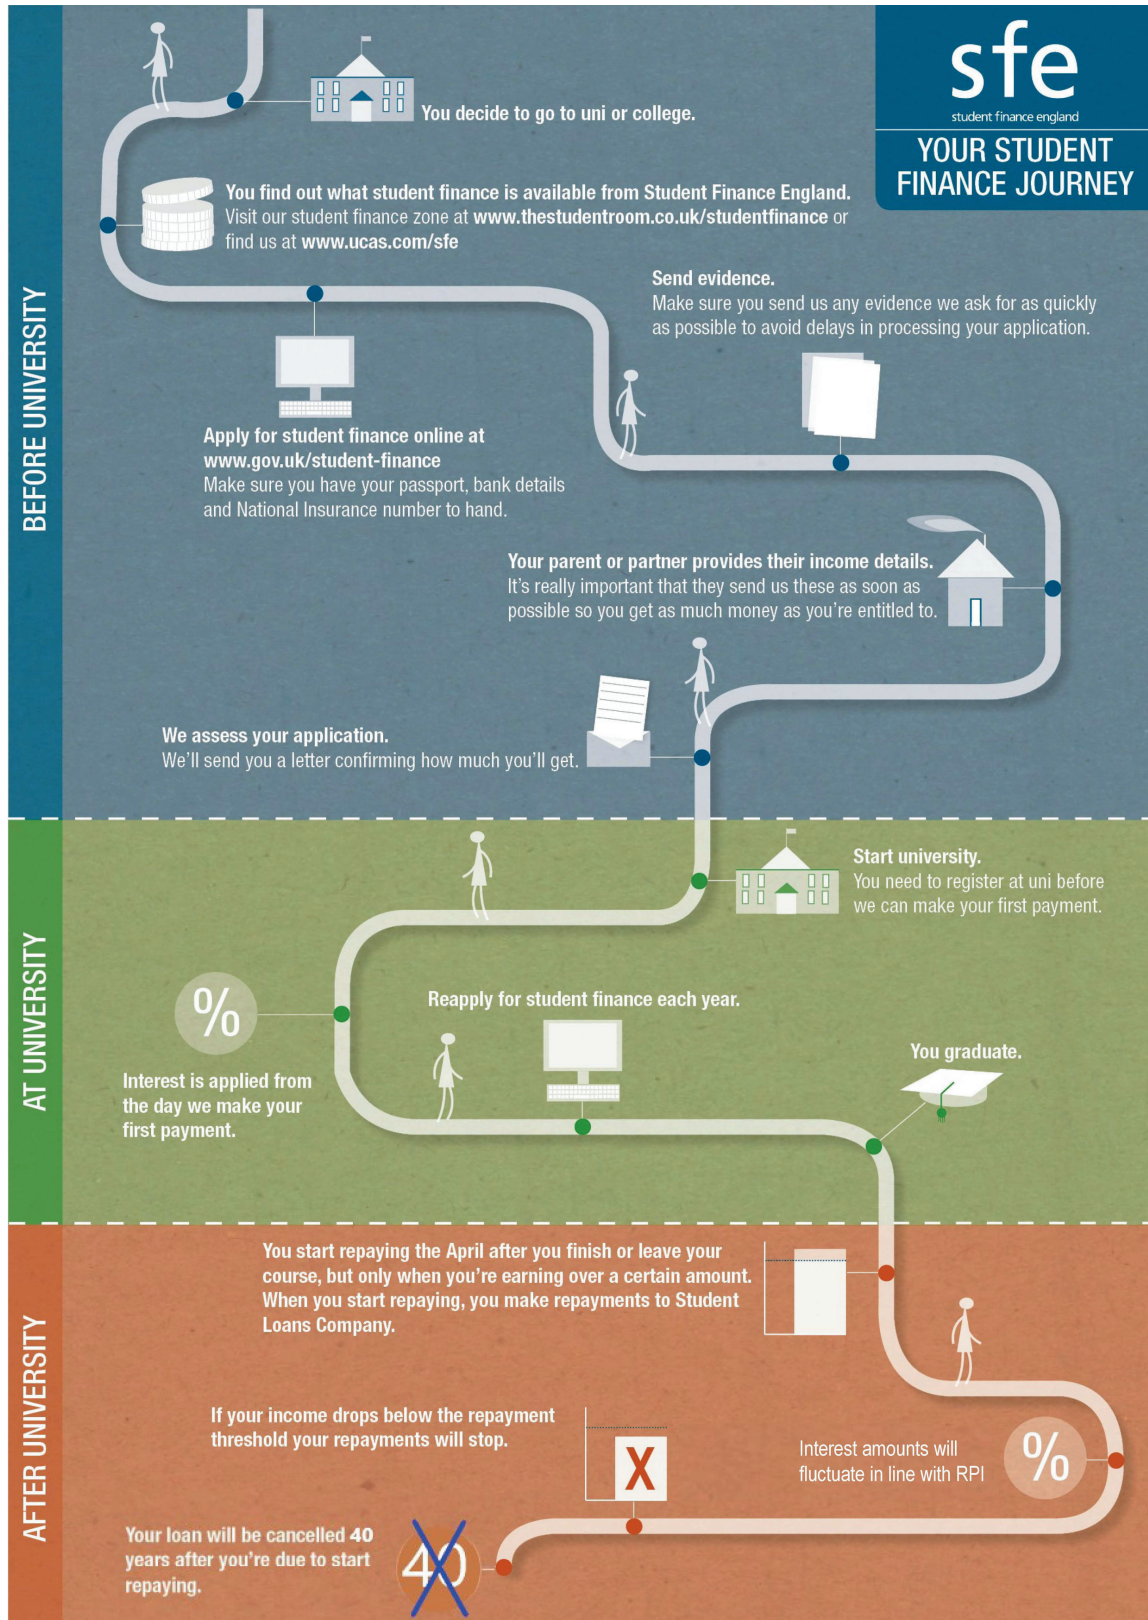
sfe
student finance england

YOUR STUDENT FINANCE JOURNEY

BEFORE UNIVERSITY

You decide to go to uni or college.

You find out what student finance is available from Student Finance England. Visit our student finance zone at www.thestudentroom.co.uk/studentfinance or find us at www.ucas.com/sfe

Send evidence.
Make sure you send us any evidence we ask for as quickly as possible to avoid delays in processing your application.

Apply for student finance online at www.gov.uk/student-finance
Make sure you have your passport, bank details and National Insurance number to hand.

Your parent or partner provides their income details.
It's really important that they send us these as soon as possible so you get as much money as you're entitled to.

We assess your application.
We'll send you a letter confirming how much you'll get.

AT UNIVERSITY

Start university.
You need to register at uni before we can make your first payment.

%

Reapply for student finance each year.

Interest is applied from the day we make your first payment.

You graduate.

AFTER UNIVERSITY

You start repaying the April after you finish or leave your course, but only when you're earning over a certain amount. When you start repaying, you make repayments to Student Loans Company.

If your income drops below the repayment threshold your repayments will stop.

X

Interest amounts will fluctuate in line with RPI

%

Your loan will be cancelled 40 years after you're due to start repaying.

40